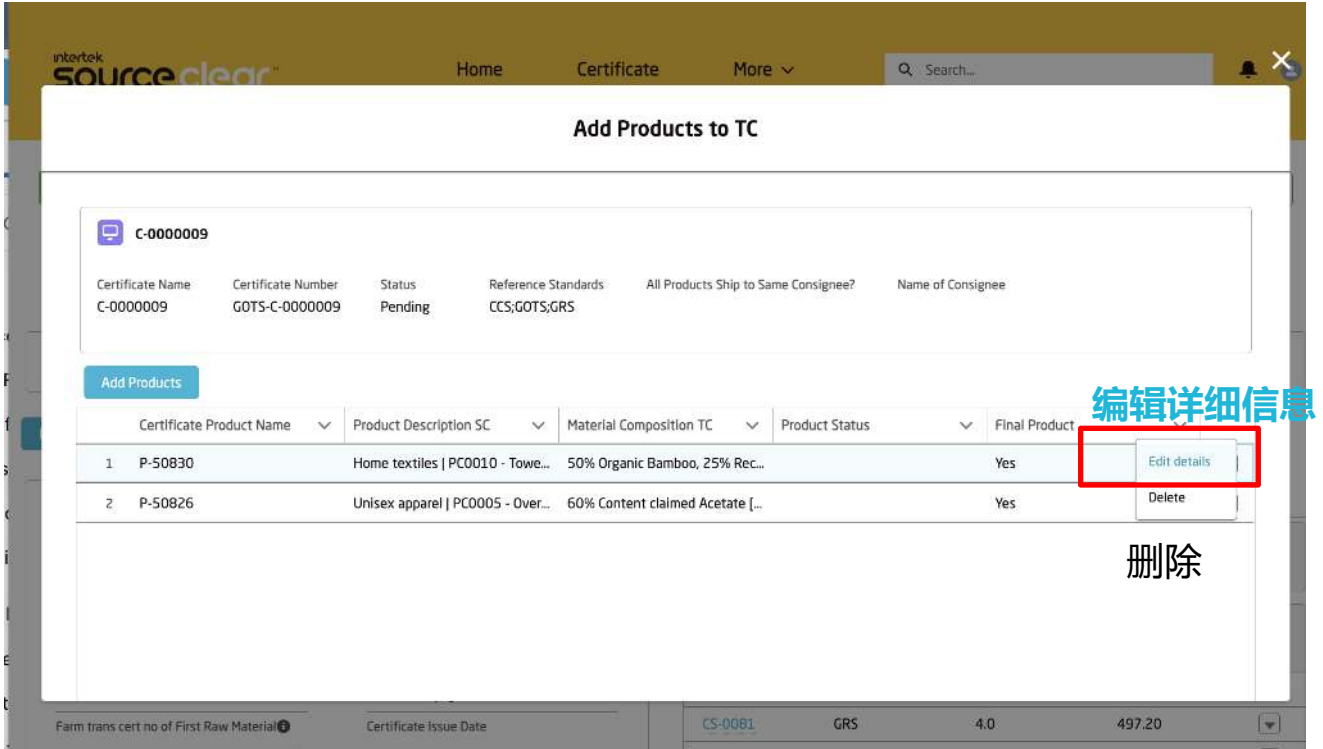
intertek sourceclear

Home Certificate More

Search...

Add Products to TC

C-0000009

| Certificate Name | Certificate Number | Status | Reference Standards | All Products Ship to Same Consignee? | Name of Consignee |
|---|---|---|---|---|---|
| C-0000009 | GOTS-C-0000009 | Pending | CCS;GOTS;GRS | | |

Add Products

编辑详细信息

| | Certificate Product Name | Product Description SC | Material Composition TC | Product Status | Final Product |
|---|---|---|---|---|---|
| 1 | P-50830 | Home textiles \| PC0010 - Towe... | 50% Organic Bamboo, 25% Rec... | | Yes |
| 2 | P-50826 | Unisex apparel \| PC0005 - Over... | 60% Content claimed Acetate [... | | Yes |

Edit details
Delete

删除

Farm trans cert no of First Raw Material
Certificate Issue Date
CS-0081 GRS 4.0 497.20